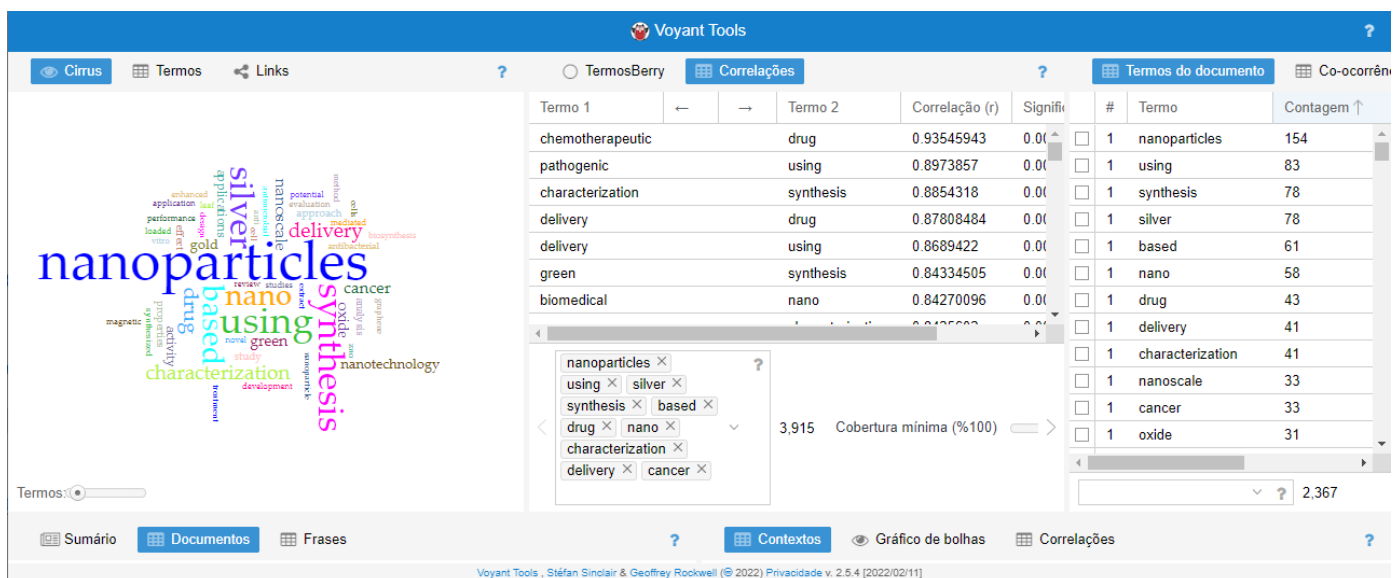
Voyant Tools

Cirrus Termos Links ?

nanoparticles silver synthesis using based nano drug delivery characterization cancer green nanotechnology nanoscale applications gold oxide activity study development treatment magnetic properties review studies extract potential evaluation approach mediated method cells antibacterial biosynthesis enhanced application performance loaded vitro effect design novel

Termos:

TermosBerry Correlações ?

| Termo 1 | ← | → | Termo 2 | Correlação (r) | Signifi |
|---|---|---|---|---|---|
| chemotherapeutic | | | drug | 0.93545943 | 0.0 |
| pathogenic | | | using | 0.8973857 | 0.0 |
| characterization | | | synthesis | 0.8854318 | 0.0 |
| delivery | | | drug | 0.87808484 | 0.0 |
| delivery | | | using | 0.8689422 | 0.0 |
| green | | | synthesis | 0.84334505 | 0.0 |
| biomedical | | | nano | 0.84270096 | 0.0 |

nanoparticles × using × silver × synthesis × based × drug × nano × characterization × delivery × cancer × ?

3,915 Cobertura mínima (%100)

Termos do documento Co-ocorrên

| | # | Termo | Contagem |
|---|---|---|---|
| | 1 | nanoparticles | 154 |
| | 1 | using | 83 |
| | 1 | synthesis | 78 |
| | 1 | silver | 78 |
| | 1 | based | 61 |
| | 1 | nano | 58 |
| | 1 | drug | 43 |
| | 1 | delivery | 41 |
| | 1 | characterization | 41 |
| | 1 | nanoscale | 33 |
| | 1 | cancer | 33 |
| | 1 | oxide | 31 |

? 2,367

Sumário Documentos Frases ? Contextos Gráfico de bolhas Correlações ?

Voyant Tools , Stéfan Sinclair & Geoffrey Rockwell (© 2022) Privacidade v. 2.5.4 [2022/02/11]